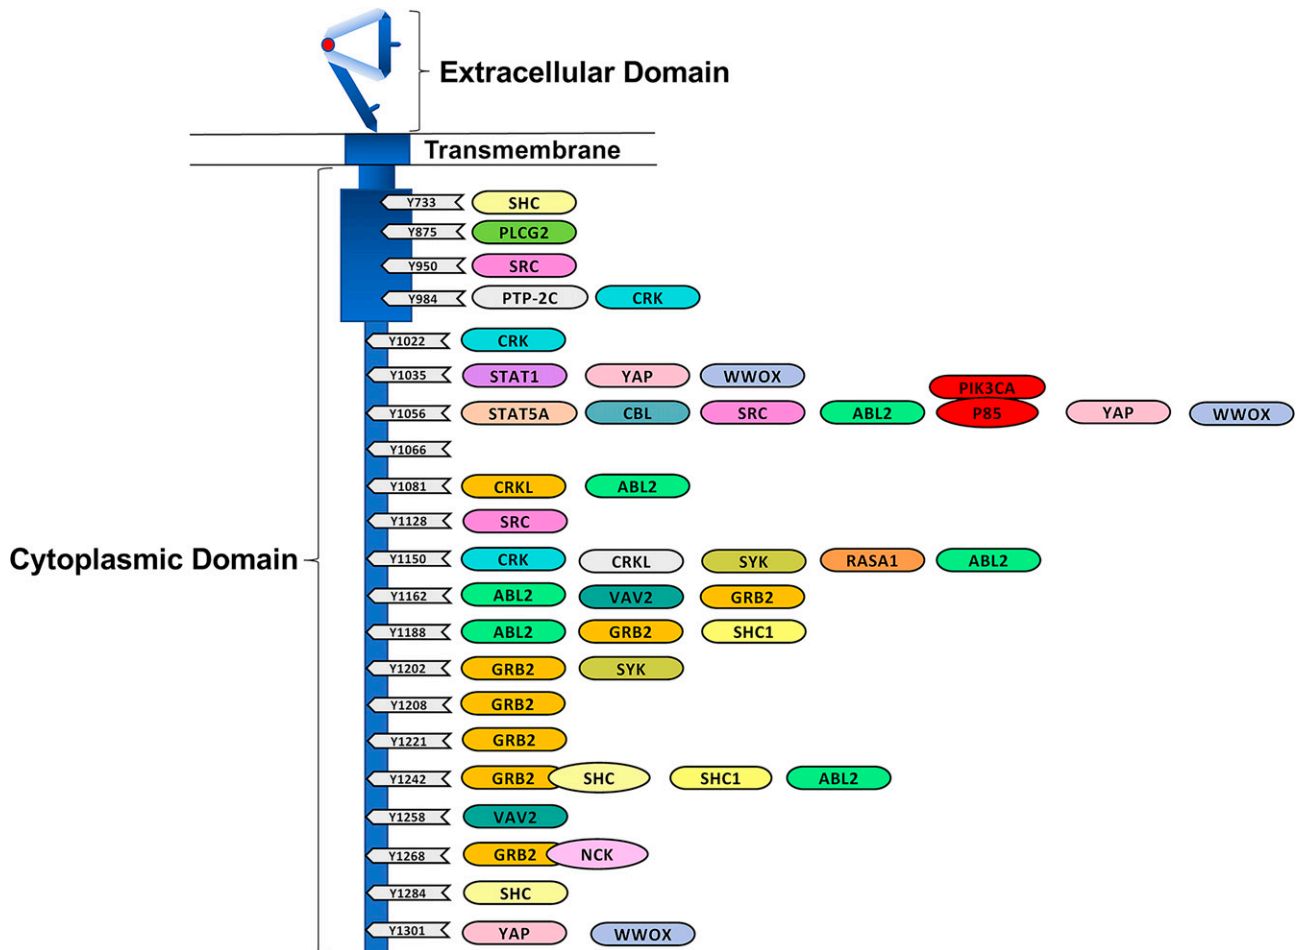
Extracellular Domain

Transmembrane

Cytoplasmic Domain

Y733 SHC
Y875 PLCG2
Y950 SRC
Y984 PTP-2C CRK
Y1022 CRK
Y1035 STAT1 YAP WWOX
Y1056 STAT5A CBL SRC ABL2 PIK3CA P85 YAP WWOX
Y1066
Y1081 CRKL ABL2
Y1128 SRC
Y1150 CRK CRKL SYK RASA1 ABL2
Y1162 ABL2 VAV2 GRB2
Y1188 ABL2 GRB2 SHC1
Y1202 GRB2 SYK
Y1208 GRB2
Y1221 GRB2
Y1242 GRB2 SHC SHC1 ABL2
Y1258 VAV2
Y1268 GRB2 NCK
Y1284 SHC
Y1301 YAP WWOX